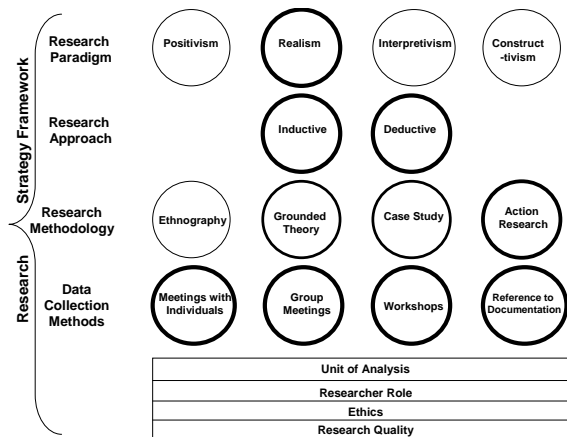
Research Strategy Framework

Research Paradigm

Positivism

Realism

Interpretivism

Construct -tivism

Research Approach

Inductive

Deductive

Research Methodology

Ethnography

Grounded Theory

Case Study

Action Research

Data Collection Methods

Meetings with Individuals

Group Meetings

Workshops

Reference to Documentation

Unit of Analysis

Researcher Role

Ethics

Research Quality